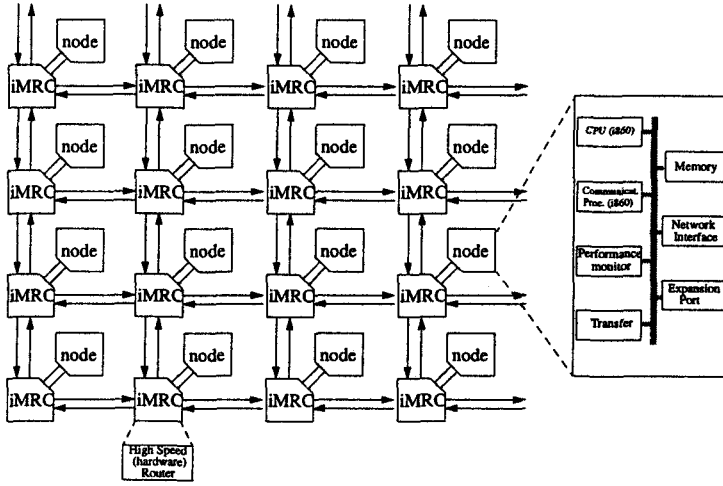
node
iMRC
node
iMRC
node
iMRC
node
iMRC
node
iMRC
node
iMRC
node
iMRC
node
iMRC
node
iMRC
node
iMRC
node
iMRC
node
iMRC
node
iMRC
node
iMRC
node
iMRC
node
iMRC

High Speed (hardware) Router

CPU (i860)
Communicat. Proc. (i860)
Performance monitor
Transfer
Memory
Network Interface
Expansion Port